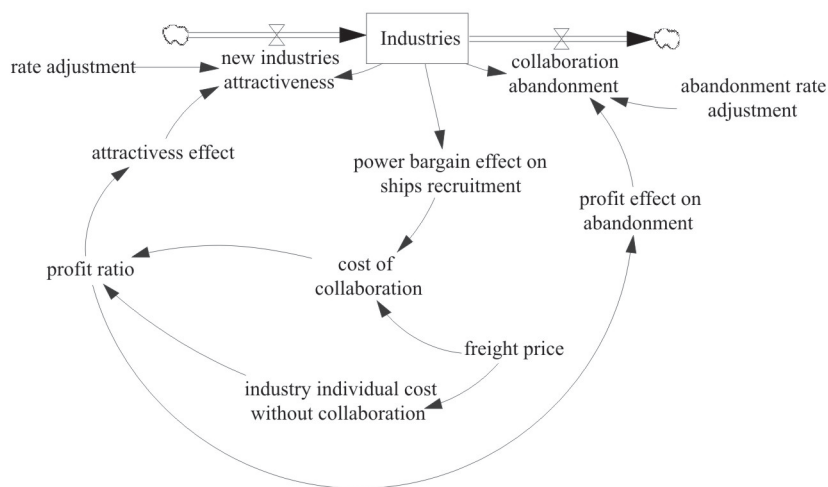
Industries

rate adjustment

new industries attractiveness

collaboration abandonment

abandonment rate adjustment

attractivess effect

power bargain effect on ships recruitment

profit effect on abandonment

profit ratio

cost of collaboration

freight price

industry individual cost without collaboration